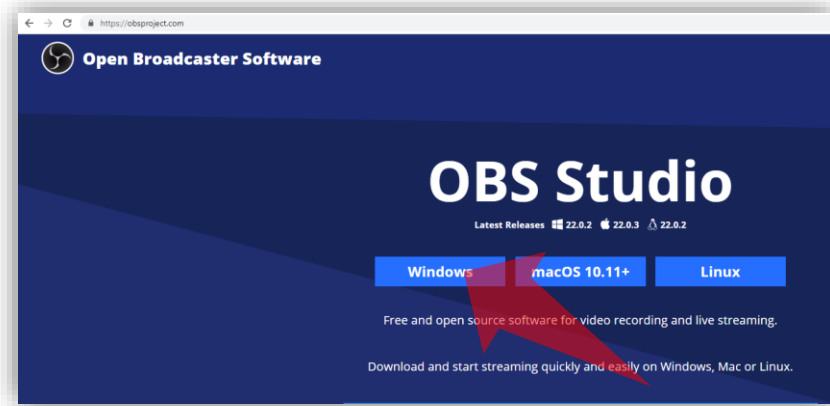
https://obsproject.com

Open Broadcaster Software

OBS Studio

Latest Releases 22.0.2 22.0.3 22.0.2

Windows macOS 10.11+ Linux

Free and open source software for video recording and live streaming.

Download and start streaming quickly and easily on Windows, Mac or Linux.